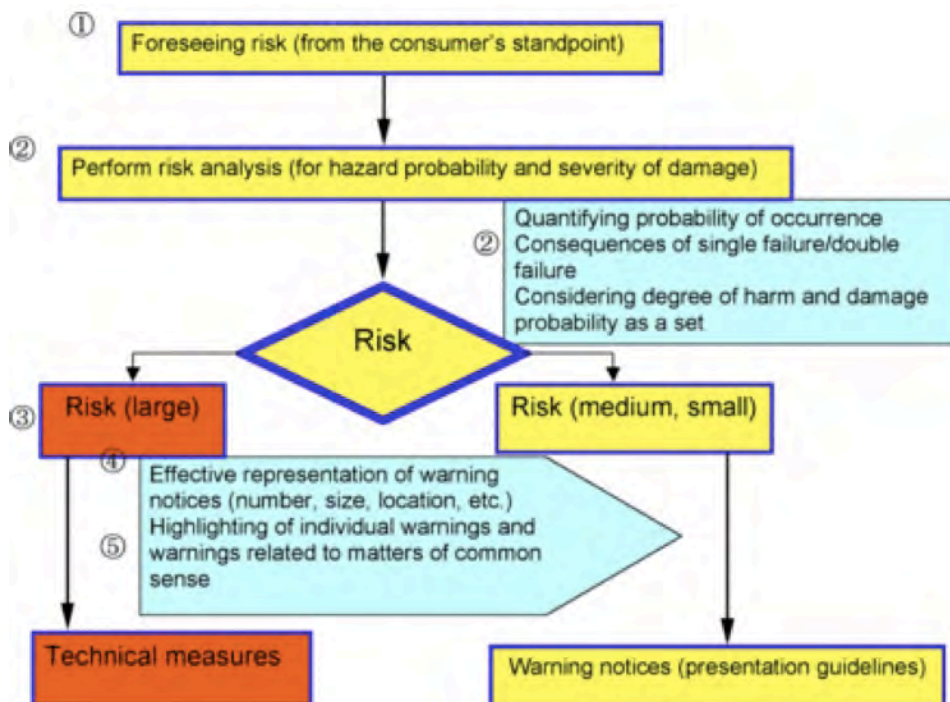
①
Foreseeing risk (from the consumer's standpoint)

②
Perform risk analysis (for hazard probability and severity of damage)

②
Quantifying probability of occurrence
Consequences of single failure/double failure
Considering degree of harm and damage probability as a set

Risk

③
Risk (large)

Risk (medium, small)

④
Effective representation of warning notices (number, size, location, etc.)
⑤
Highlighting of individual warnings and warnings related to matters of common sense

Technical measures

Warning notices (presentation guidelines)